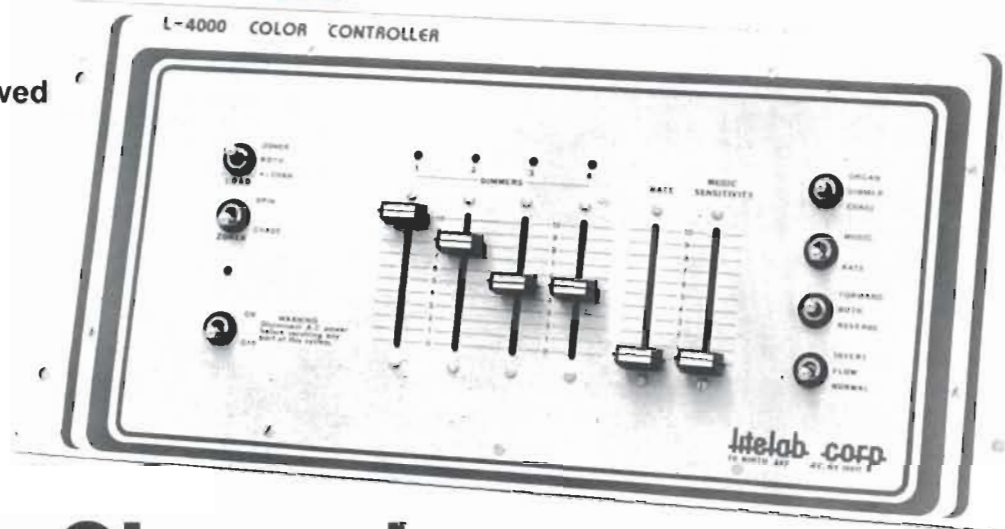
L-4000 COLOR CONTROLLER

ved

LOAD

ZONES

SPIN

CHASE

ON

OFF

WARNING
Disconnect A.C. power before servicing any part of this system.

1 2 3 4

DIMMERS

RATE

MUSIC SENSITIVITY

ORGAN
DIMMER
CHASE

MUSIC
RATE

FORWARD
BOTH
REVERSE

INVERT
FLOW
NORMAL

litelab corp.